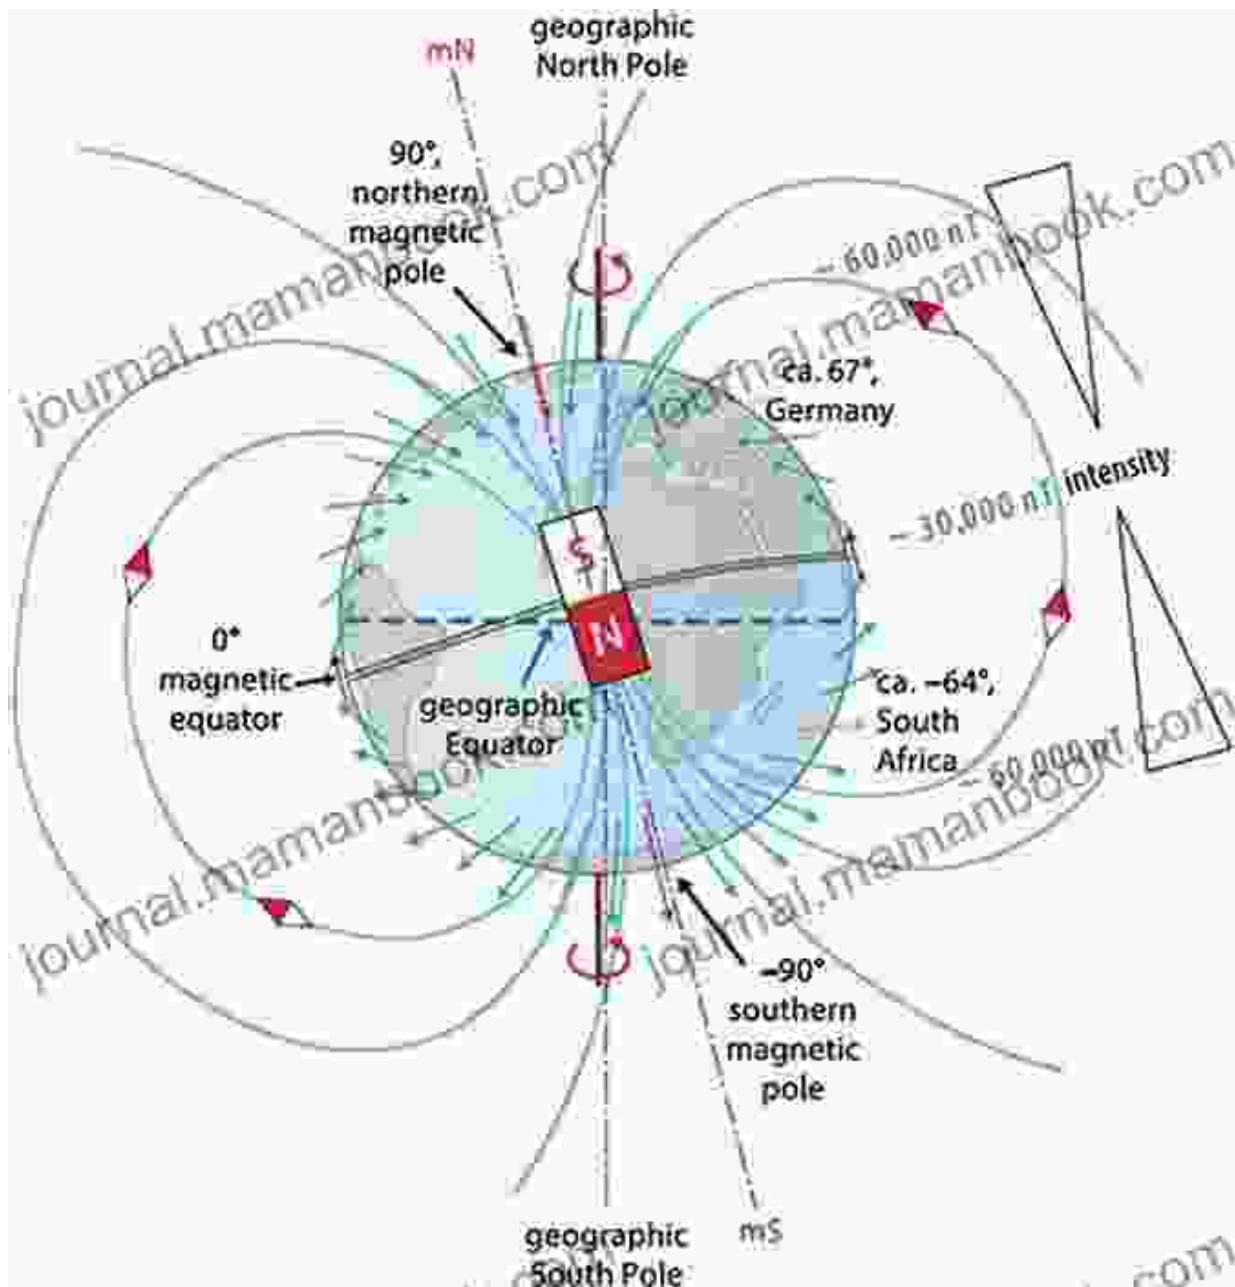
mN
geographic North Pole
90°, northern magnetic pole
~60,000 nT
ca. 67°, Germany
intensity
~30,000 nT
S
N
0° magnetic equator
geographic Equator
ca. −64°, South Africa
~60,000 nT
−90° southern magnetic pole
geographic South Pole
mS
journal.mamanbook.com
journal.mamanbook.com
journal.mamanbook.com
journal.mamanbook.com
journal.mamanbook.com